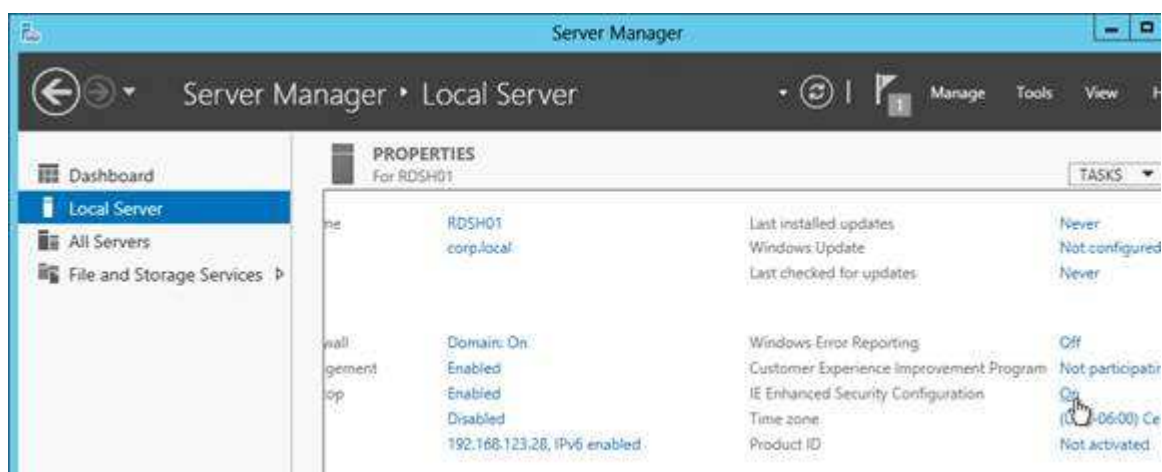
Server Manager

Server Manager • Local Server

Manage Tools View H

Dashboard
Local Server
All Servers
File and Storage Services ▷

PROPERTIES
For RDSH01

TASKS ▼

| | | | |
|---|---|---|---|
| ne | RDSH01 | Last installed updates | Never |
| | corp.local | Windows Update | Not configured |
| | | Last checked for updates | Never |
| vall | Domain: On | Windows Error Reporting | Off |
| gement | Enabled | Customer Experience Improvement Program | Not participatir |
| op | Enabled | IE Enhanced Security Configuration | On |
| | Disabled | Time zone | ([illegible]-06:00) Ce |
| | 192.168.123.28, IPv6 enabled | Product ID | Not activated |